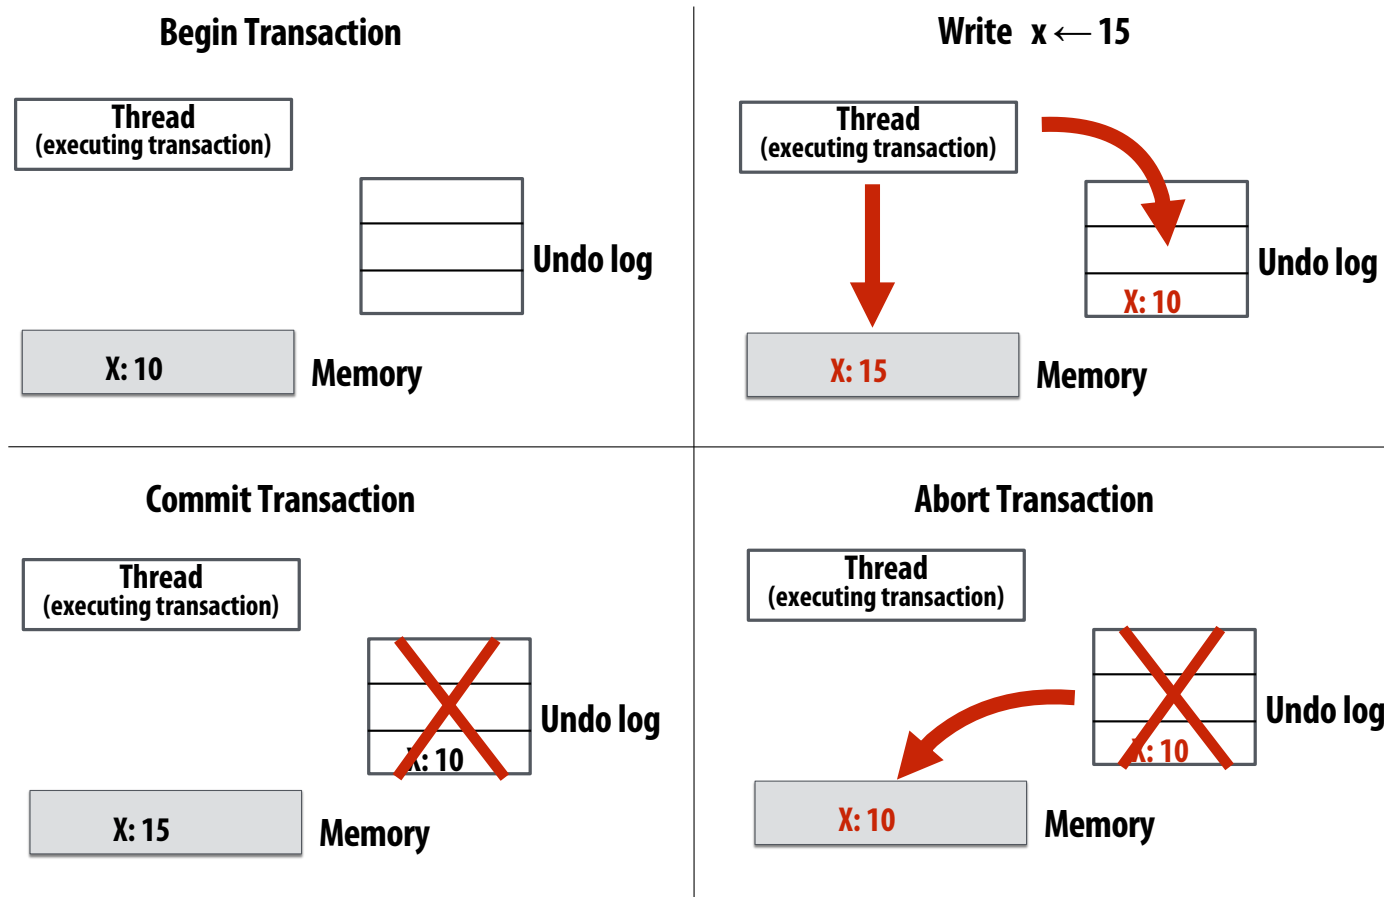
Begin Transaction

Thread
(executing transaction)

Undo log

X: 10

Memory

Write $x \leftarrow 15$

Thread
(executing transaction)

Undo log

X: 10

X: 15

Memory

Commit Transaction

Thread
(executing transaction)

Undo log

X: 10

X: 15

Memory

Abort Transaction

Thread
(executing transaction)

Undo log

X: 10

X: 10

Memory